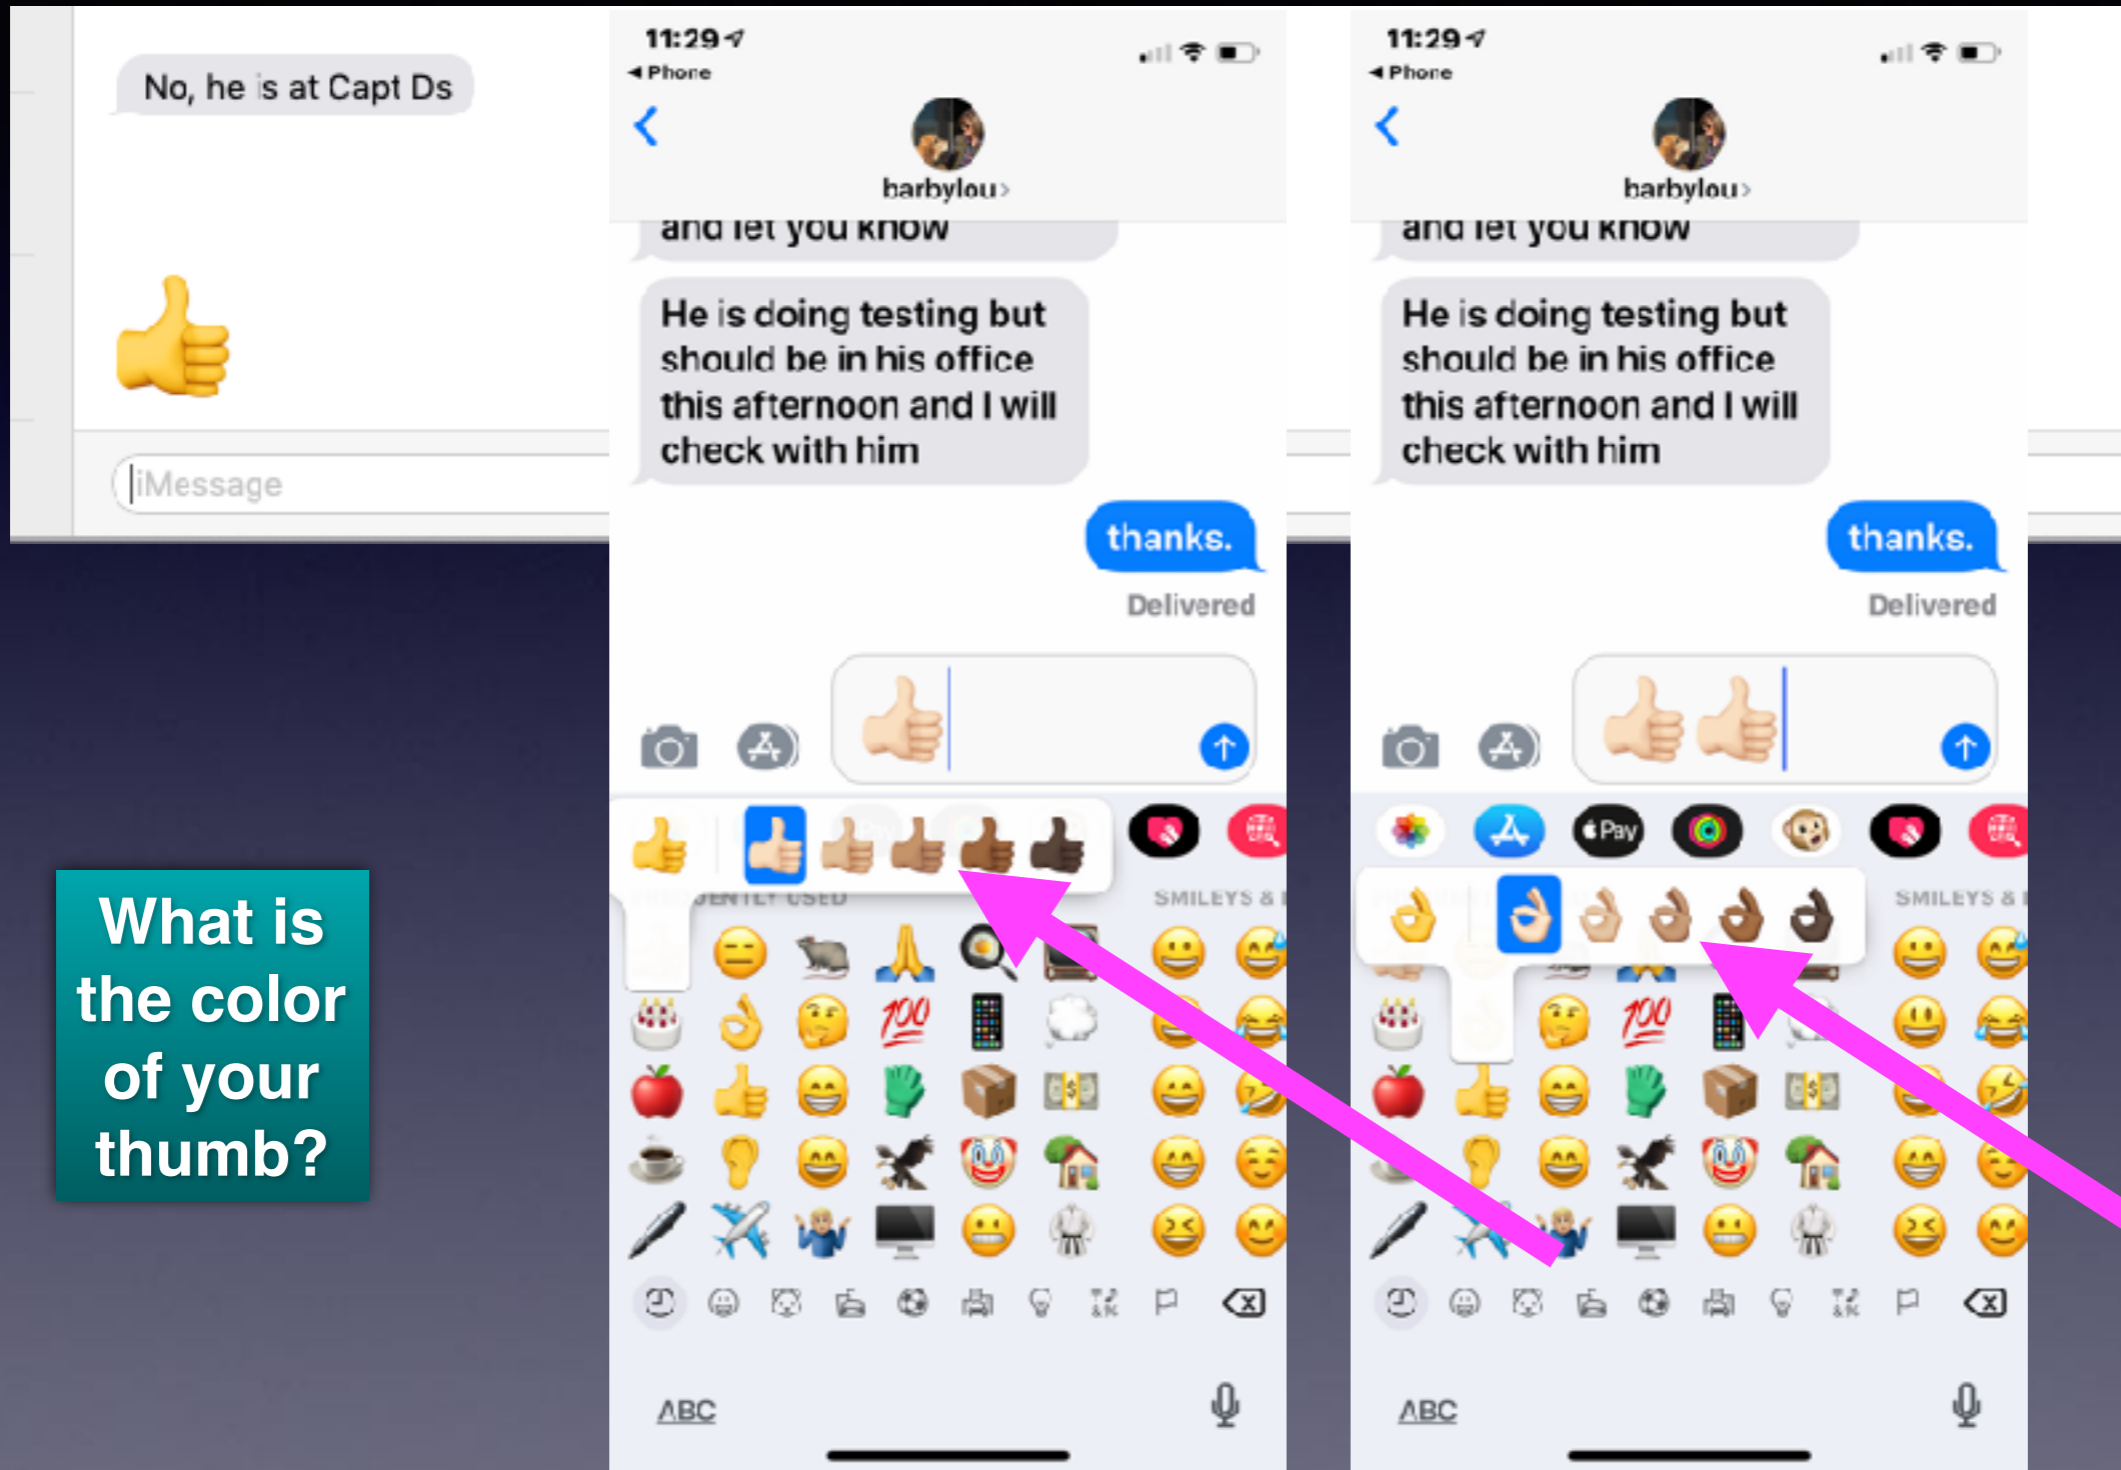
No, he is at Capt Ds

👍

iMessage

What is the color of your thumb?

11:29
◀ Phone

barbylou >

and let you know

He is doing testing but should be in his office this afternoon and I will check with him

thanks.

Delivered

👍

SMILEYS &

ABC

11:29
◀ Phone

barbylou >

and let you know

He is doing testing but should be in his office this afternoon and I will check with him

thanks.

Delivered

👍👍

Pay

SMILEYS &

ABC